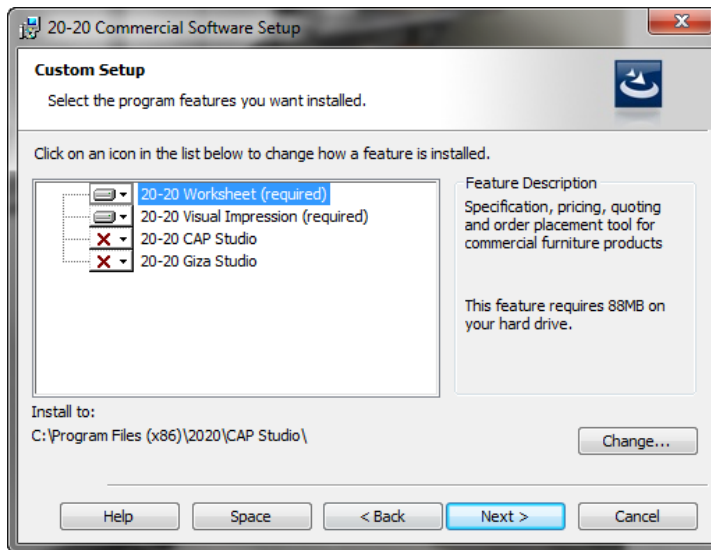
20-20 Commercial Software Setup

Custom Setup

Select the program features you want installed.

Click on an icon in the list below to change how a feature is installed.

20-20 Worksheet (required)
20-20 Visual Impression (required)
20-20 CAP Studio
20-20 Giza Studio

Feature Description

Specification, pricing, quoting and order placement tool for commercial furniture products

This feature requires 88MB on your hard drive.

Install to:

C:\Program Files (x86)\2020\CAP Studio\

Change...

Help

Space

< Back

Next >

Cancel